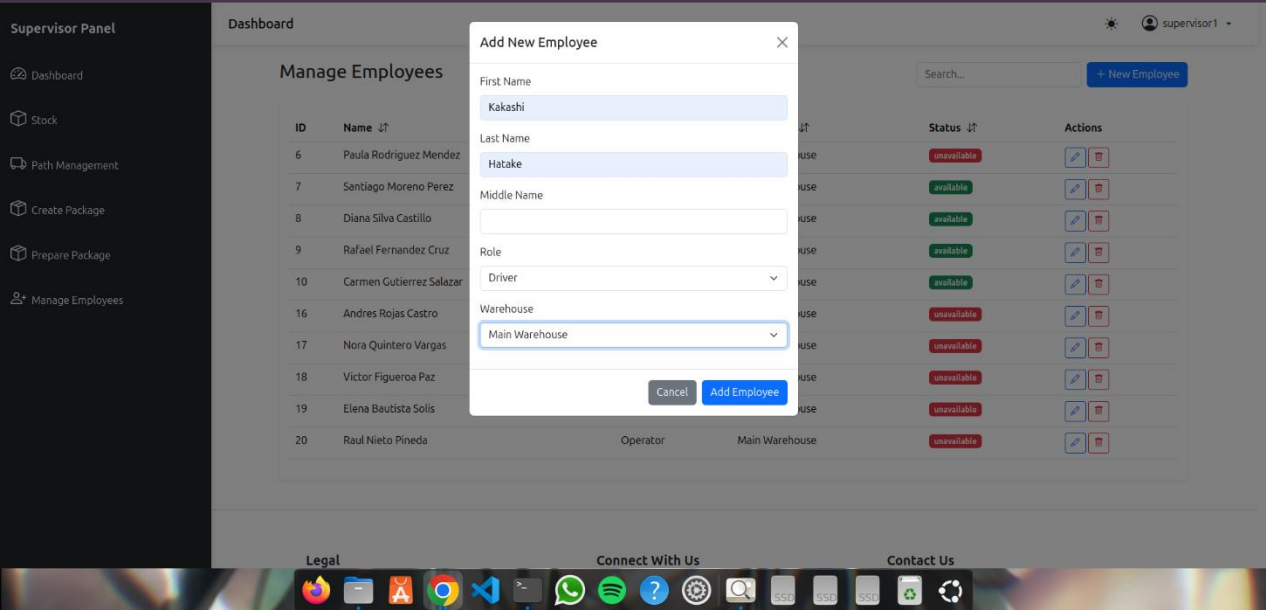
Supervisor Panel

Dashboard

Stock

Path Management

Create Package

Prepare Package

Manage Employees

Dashboard

supervisor1

Manage Employees

Search...

+ New Employee

| ID | Name | | | Status | Actions |
|---|---|---|---|---|---|
| 6 | Paula Rodriguez Mendez | | use | unavailable | |
| 7 | Santiago Moreno Perez | | use | available | |
| 8 | Diana Silva Castillo | | use | available | |
| 9 | Rafael Fernandez Cruz | | use | available | |
| 10 | Carmen Gutierrez Salazar | | use | available | |
| 16 | Andres Rojas Castro | | use | unavailable | |
| 17 | Nora Quintero Vargas | | use | unavailable | |
| 18 | Victor Figueroa Paz | | use | unavailable | |
| 19 | Elena Bautista Solis | | use | unavailable | |
| 20 | Raul Nieto Pineda | Operator | Main Warehouse | unavailable | |

Add New Employee

First Name

Kakashi

Last Name

Hatake

Middle Name

Role

Driver

Warehouse

Main Warehouse

Cancel

Add Employee

Legal

Connect With Us

Contact Us

SSD

SSD

SSD